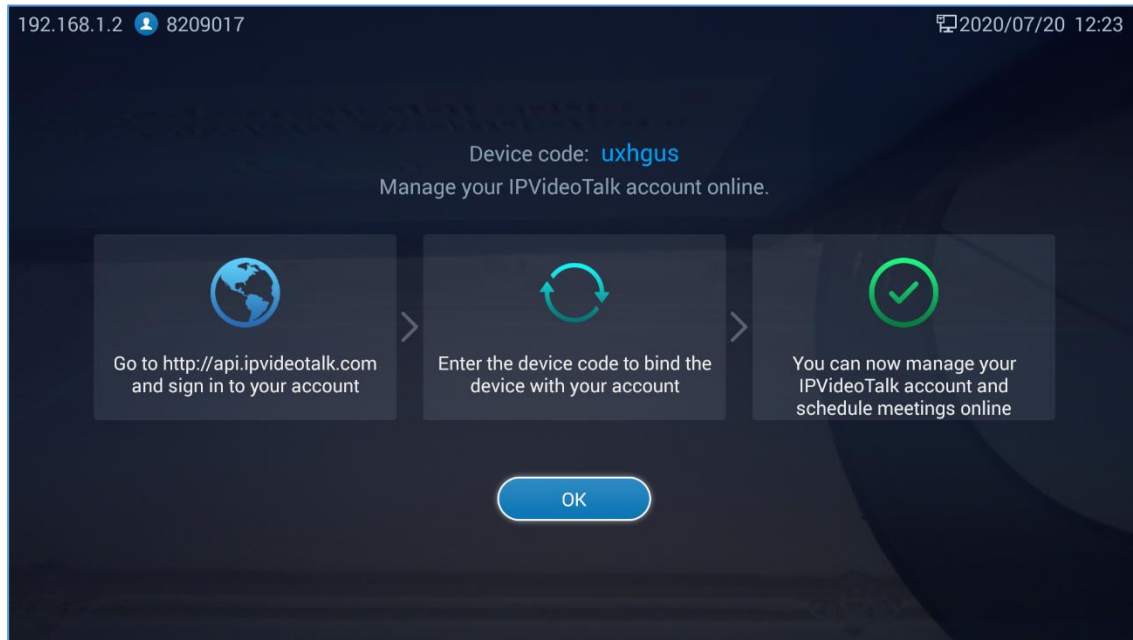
192.168.1.2 8209017

2020/07/20 12:23

Device code: uxhgus

Manage your IPVideoTalk account online.

Go to http://api.ipvideotalk.com and sign in to your account

Enter the device code to bind the device with your account

You can now manage your IPVideoTalk account and schedule meetings online

OK